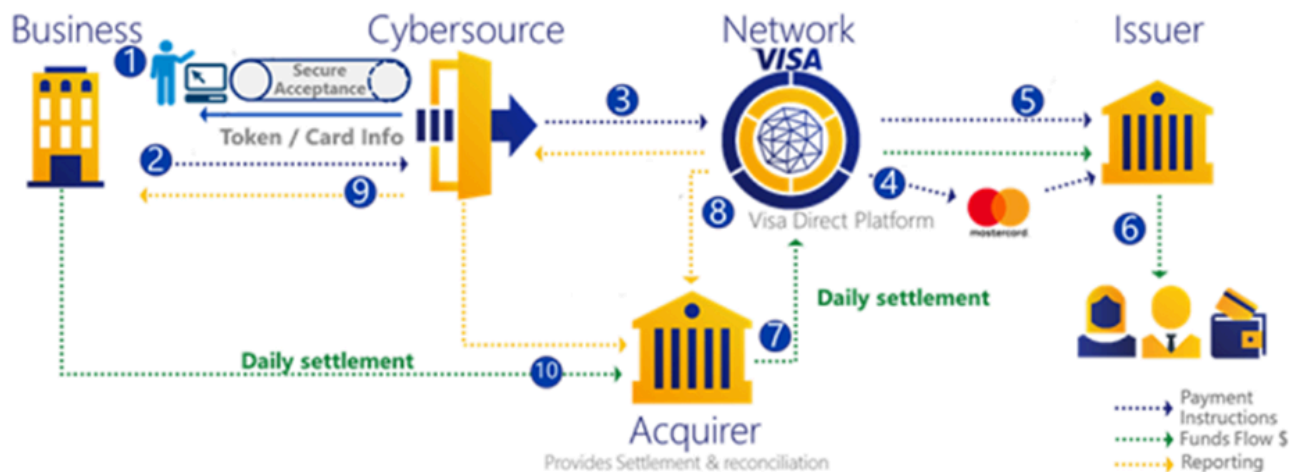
Business

Cybersource

Network

VISA

Issuer

1

Secure Acceptance

Token / Card Info

2

9

3

5

4

mastercard

8

Visa Direct Platform

6

Daily settlement

7

Daily settlement

10

Acquirer

Provides Settlement & reconciliation

Payment Instructions

Funds Flow $

Reporting